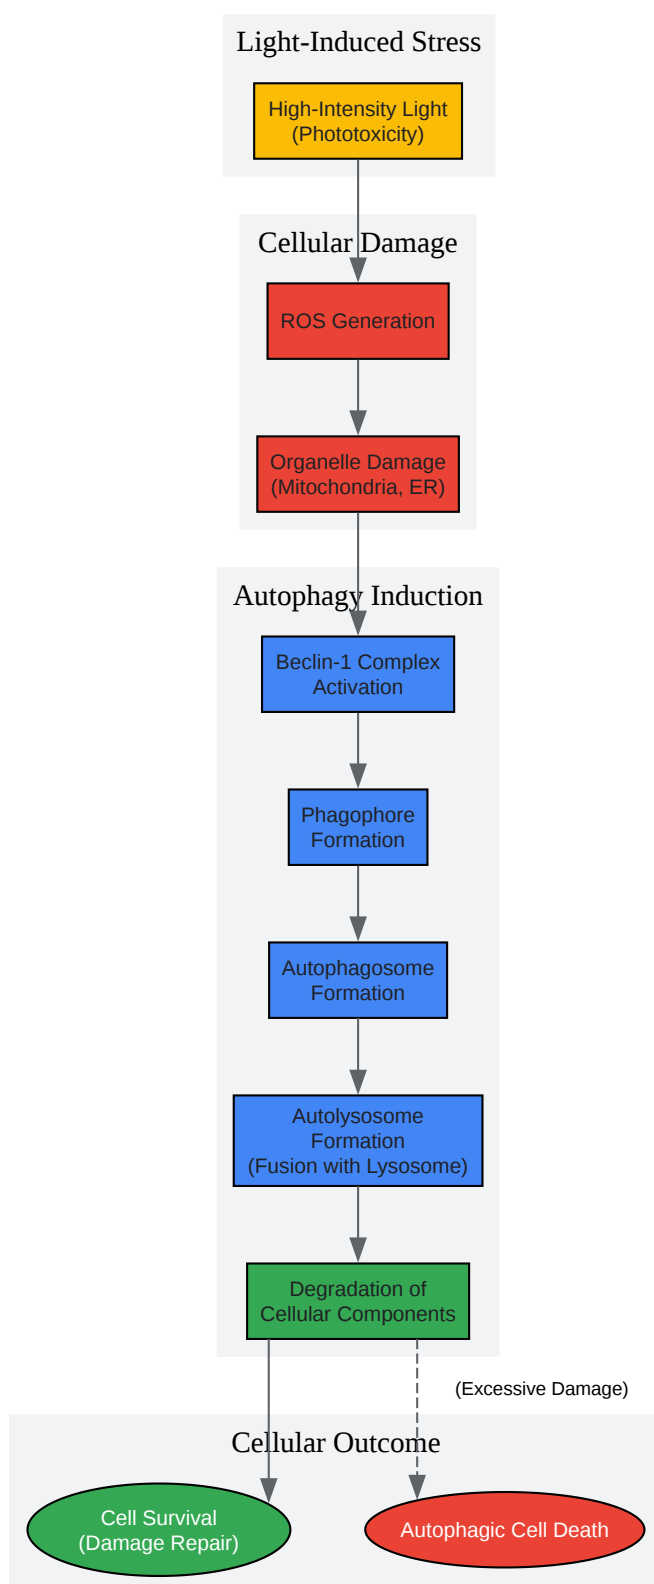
Light-Induced Stress

High-Intensity Light (Phototoxicity)

Cellular Damage

ROS Generation

Organelle Damage (Mitochondria, ER)

Autophagy Induction

Beclin-1 Complex Activation

Phagophore Formation

Autophagosome Formation

Autolysosome Formation (Fusion with Lysosome)

Degradation of Cellular Components

(Excessive Damage)

Cellular Outcome

Cell Survival (Damage Repair)

Autophagic Cell Death